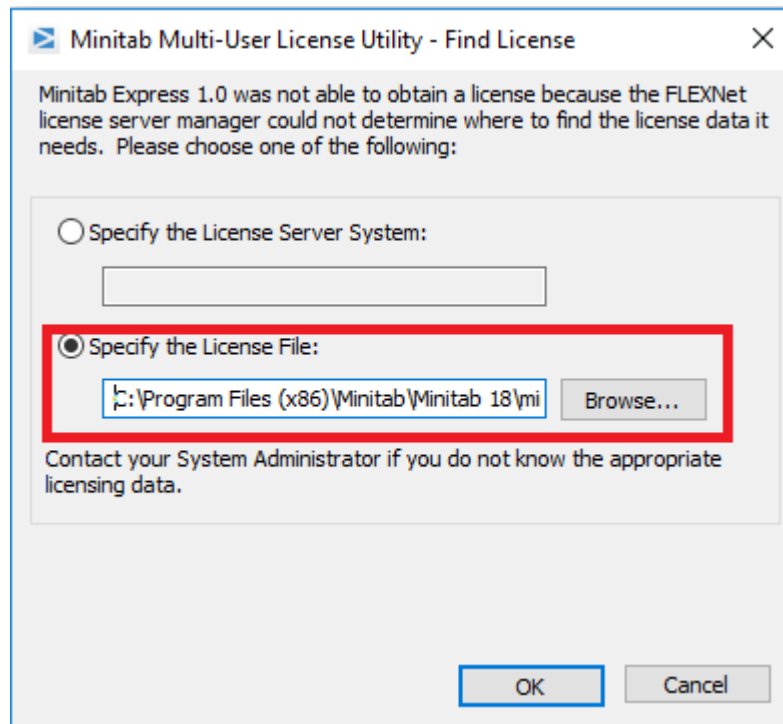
Minitab Multi-User License Utility - Find License

Minitab Express 1.0 was not able to obtain a license because the FLEXNet license server manager could not determine where to find the license data it needs. Please choose one of the following:

Specify the License Server System:

Specify the License File:

C:\Program Files (x86)\Minitab\Minitab 18\mi

Browse...

Contact your System Administrator if you do not know the appropriate licensing data.

OK

Cancel